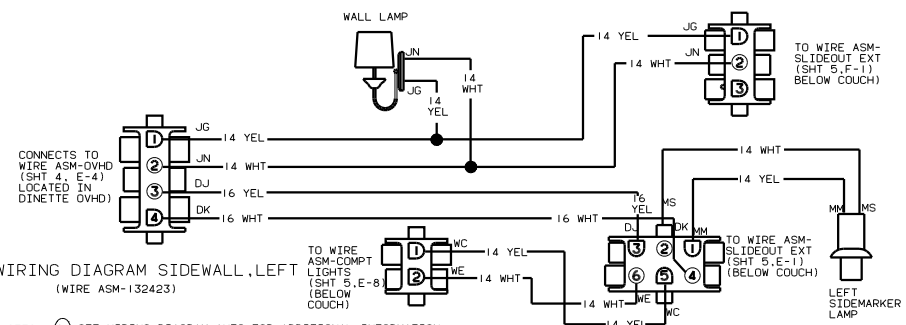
WALL LAMP

JN
JG
14 YEL
14 WHT

14 YEL
14 WHT
JG
JN
1
2
3
TO WIRE ASM-SLIDEOUT EXT (SHT 5,F-1) BELOW COUCH)

CONNECTS TO WIRE ASM-OVHD (SHT 4, E-4) LOCATED IN DINETTE OVHD)
1
2
3
4
JG
JN
DJ
DK
14 YEL
14 WHT
16 YEL
16 WHT

14 WHT
14 YEL
16 YEL
16 WHT
MS
DK
MM
DJ
3
2
1
4
6
5
WE
WC
TO WIRE ASM-SLIDEOUT EXT (SHT 5,E-1) (BELOW COUCH)
MM
MS
LEFT SIDEMARKER LAMP

TO WIRE ASM-COMPT LIGHTS (SHT 5,E-8) (BELOW COUCH)
1
2
WC
WE
14 YEL
14 WHT
14 WHT
14 YEL

WIRING DIAGRAM SIDEWALL,LEFT
(WIRE ASM-132423)